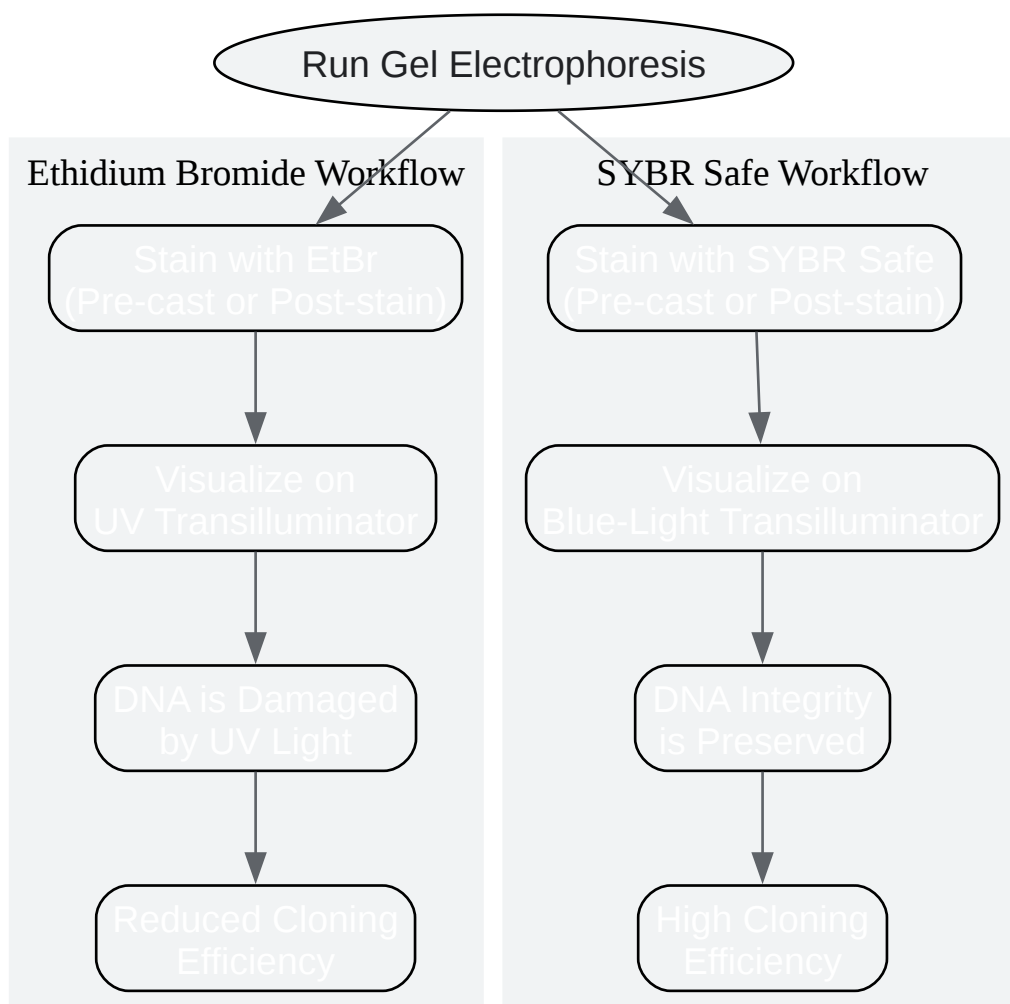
Run Gel Electrophoresis

Ethidium Bromide Workflow

Stain with EtBr
(Pre-cast or Post-stain)

Visualize on
UV Transilluminator

DNA is Damaged
by UV Light

Reduced Cloning
Efficiency

SYBR Safe Workflow

Stain with SYBR Safe
(Pre-cast or Post-stain)

Visualize on
Blue-Light Transilluminator

DNA Integrity
is Preserved

High Cloning
Efficiency